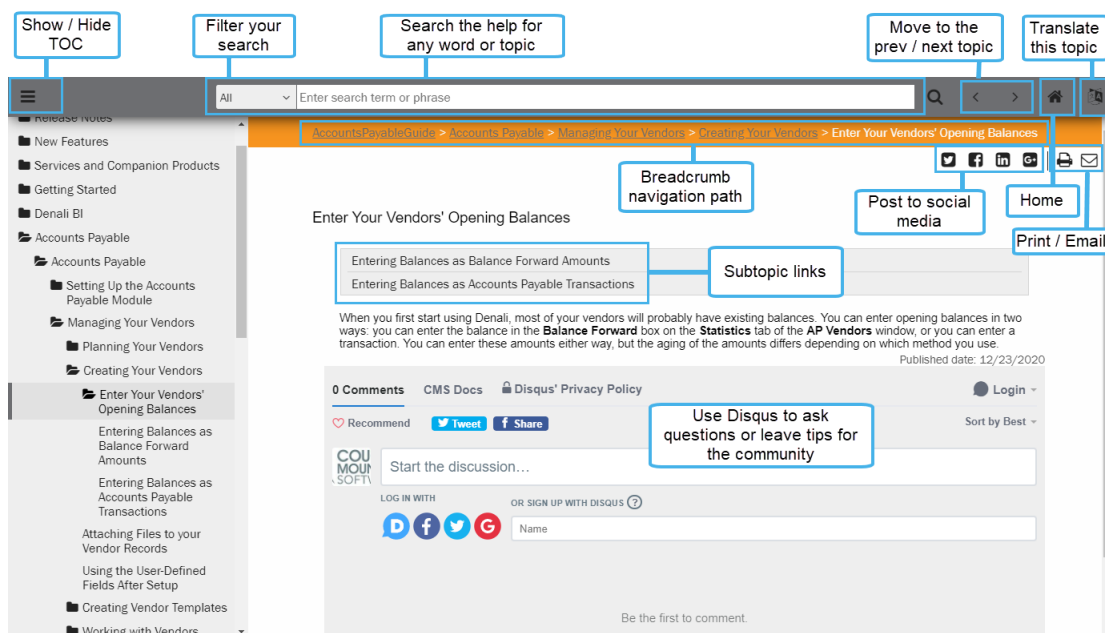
Show / Hide TOC

Filter your search

Search the help for any word or topic

Move to the prev / next topic

Translate this topic

All

Enter search term or phrase

Release Notes

New Features

Services and Companion Products

Getting Started

Denali BI

Accounts Payable

Accounts Payable

Setting Up the Accounts Payable Module

Managing Your Vendors

Planning Your Vendors

Creating Your Vendors

Enter Your Vendors' Opening Balances

Entering Balances as Balance Forward Amounts

Entering Balances as Accounts Payable Transactions

Attaching Files to your Vendor Records

Using the User-Defined Fields After Setup

Creating Vendor Templates

Working with Vendors

AccountsPayableGuide > Accounts Payable > Managing Your Vendors > Creating Your Vendors > Enter Your Vendors' Opening Balances

Breadcrumb navigation path

Post to social media

Home

Print / Email

Enter Your Vendors' Opening Balances

Entering Balances as Balance Forward Amounts

Entering Balances as Accounts Payable Transactions

Subtopic links

When you first start using Denali, most of your vendors will probably have existing balances. You can enter opening balances in two ways: you can enter the balance in the **Balance Forward** box on the **Statistics** tab of the **AP Vendors** window, or you can enter a transaction. You can enter these amounts either way, but the aging of the amounts differs depending on which method you use.

Published date: 12/23/2020

0 Comments CMS Docs Disqus' Privacy Policy Login

Recommend Tweet Share

Sort by Best

Use Disqus to ask questions or leave tips for the community

COU MOUN SOFTV

Start the discussion…

LOG IN WITH

OR SIGN UP WITH DISQUS ?

Name

Be the first to comment.